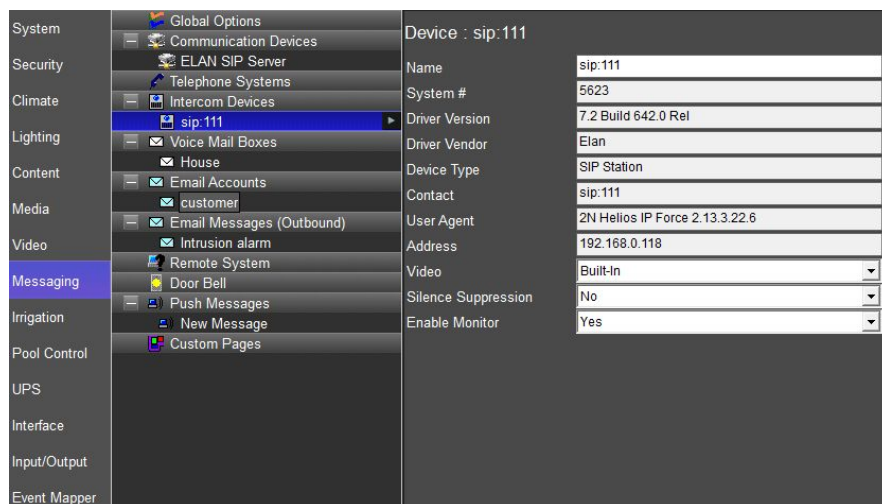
System
Security
Climate
Lighting
Content
Media
Video
Messaging
Irrigation
Pool Control
UPS
Interface
Input/Output
Event Mapper

Global Options
Communication Devices
ELAN SIP Server
Telephone Systems
Intercom Devices
sip:111
Voice Mail Boxes
House
Email Accounts
customer
Email Messages (Outbound)
Intrusion alarm
Remote System
Door Bell
Push Messages
New Message
Custom Pages

Device : sip:111

| | |
|---|---|
| Name | sip:111 |
| System # | 5623 |
| Driver Version | 7.2 Build 642.0 Rel |
| Driver Vendor | Elan |
| Device Type | SIP Station |
| Contact | sip:111 |
| User Agent | 2N Helios IP Force 2.13.3.22.6 |
| Address | 192.168.0.118 |
| Video | Built-In |
| Silence Suppression | No |
| Enable Monitor | Yes |